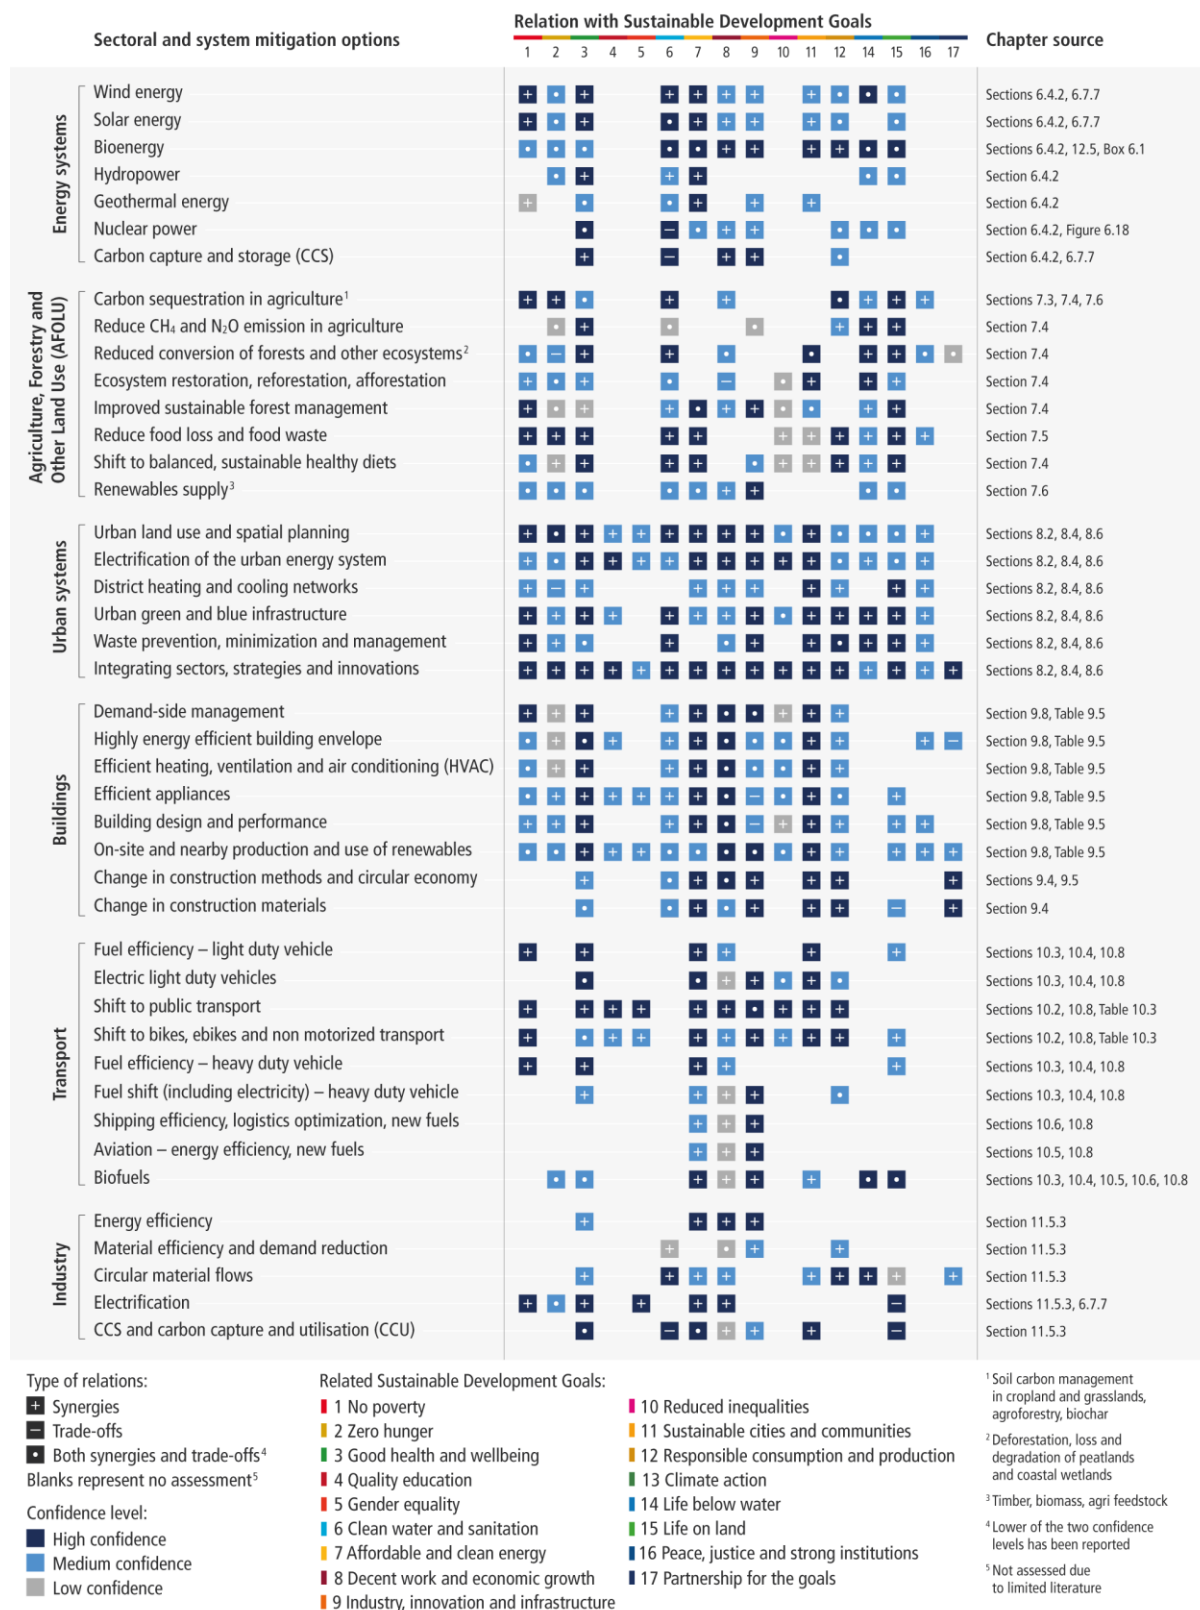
Sectoral and system mitigation options

Relation with Sustainable Development Goals

1 2 3 4 5 6 7 8 9 10 11 12 14 15 16 17

Chapter source

Energy systems

Wind energy — Sections 6.4.2, 6.7.7
Solar energy — Sections 6.4.2, 6.7.7
Bioenergy — Sections 6.4.2, 12.5, Box 6.1
Hydropower — Section 6.4.2
Geothermal energy — Section 6.4.2
Nuclear power — Section 6.4.2, Figure 6.18
Carbon capture and storage (CCS) — Section 6.4.2, 6.7.7

Agriculture, Forestry and Other Land Use (AFOLU)

Carbon sequestration in agriculture$^1$ — Sections 7.3, 7.4, 7.6
Reduce $CH_4$ and $N_2O$ emission in agriculture — Section 7.4
Reduced conversion of forests and other ecosystems$^2$ — Section 7.4
Ecosystem restoration, reforestation, afforestation — Section 7.4
Improved sustainable forest management — Section 7.4
Reduce food loss and food waste — Section 7.5
Shift to balanced, sustainable healthy diets — Section 7.4
Renewables supply$^3$ — Section 7.6

Urban systems

Urban land use and spatial planning — Sections 8.2, 8.4, 8.6
Electrification of the urban energy system — Sections 8.2, 8.4, 8.6
District heating and cooling networks — Sections 8.2, 8.4, 8.6
Urban green and blue infrastructure — Sections 8.2, 8.4, 8.6
Waste prevention, minimization and management — Sections 8.2, 8.4, 8.6
Integrating sectors, strategies and innovations — Sections 8.2, 8.4, 8.6

Buildings

Demand-side management — Section 9.8, Table 9.5
Highly energy efficient building envelope — Section 9.8, Table 9.5
Efficient heating, ventilation and air conditioning (HVAC) — Section 9.8, Table 9.5
Efficient appliances — Section 9.8, Table 9.5
Building design and performance — Section 9.8, Table 9.5
On-site and nearby production and use of renewables — Section 9.8, Table 9.5
Change in construction methods and circular economy — Sections 9.4, 9.5
Change in construction materials — Section 9.4

Transport

Fuel efficiency – light duty vehicle — Sections 10.3, 10.4, 10.8
Electric light duty vehicles — Sections 10.3, 10.4, 10.8
Shift to public transport — Sections 10.2, 10.8, Table 10.3
Shift to bikes, ebikes and non motorized transport — Sections 10.2, 10.8, Table 10.3
Fuel efficiency – heavy duty vehicle — Sections 10.3, 10.4, 10.8
Fuel shift (including electricity) – heavy duty vehicle — Sections 10.3, 10.4, 10.8
Shipping efficiency, logistics optimization, new fuels — Sections 10.6, 10.8
Aviation – energy efficiency, new fuels — Sections 10.5, 10.8
Biofuels — Sections 10.3, 10.4, 10.5, 10.6, 10.8

Industry

Energy efficiency — Section 11.5.3
Material efficiency and demand reduction — Section 11.5.3
Circular material flows — Section 11.5.3
Electrification — Sections 11.5.3, 6.7.7
CCS and carbon capture and utilisation (CCU) — Section 11.5.3

Type of relations:
Synergies
Trade-offs
Both synergies and trade-offs$^4$
Blanks represent no assessment$^5$

Confidence level:
High confidence
Medium confidence
Low confidence

Related Sustainable Development Goals:
1 No poverty
2 Zero hunger
3 Good health and wellbeing
4 Quality education
5 Gender equality
6 Clean water and sanitation
7 Affordable and clean energy
8 Decent work and economic growth
9 Industry, innovation and infrastructure
10 Reduced inequalities
11 Sustainable cities and communities
12 Responsible consumption and production
13 Climate action
14 Life below water
15 Life on land
16 Peace, justice and strong institutions
17 Partnership for the goals

$^1$ Soil carbon management in cropland and grasslands, agroforestry, biochar
$^2$ Deforestation, loss and degradation of peatlands and coastal wetlands
$^3$ Timber, biomass, agri feedstock
$^4$ Lower of the two confidence levels has been reported
$^5$ Not assessed due to limited literature